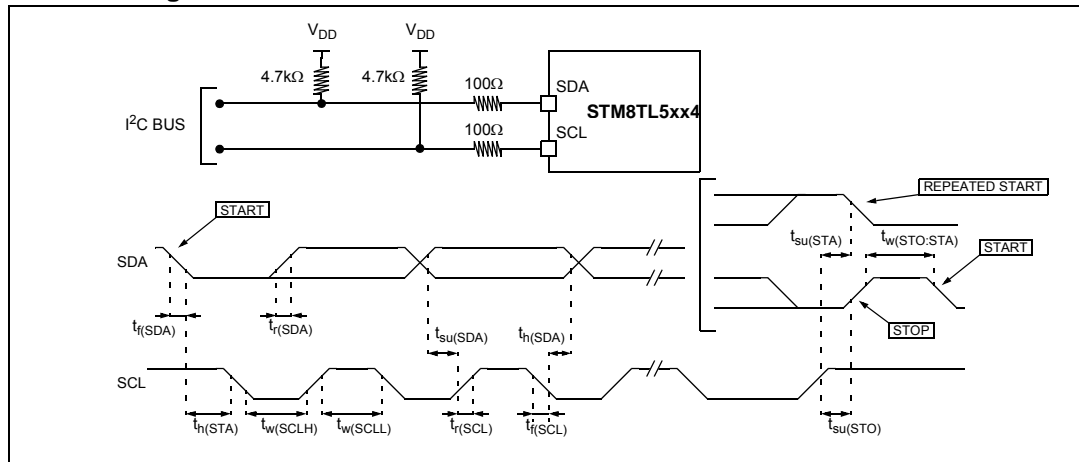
$V_{DD}$ $V_{DD}$

4.7kΩ 4.7kΩ 100Ω SDA

$I^2C$ BUS 100Ω SCL STM8TL5xx4

REPEATED START

START

$t_{su(STA)}$ $t_{w(STO:STA)}$ START

SDA

$t_{f(SDA)}$ $t_{r(SDA)}$ STOP

$t_{su(SDA)}$ $t_{h(SDA)}$

SCL

$t_{h(STA)}$ $t_{w(SCLH)}$ $t_{w(SCLL)}$ $t_{r(SCL)}$ $t_{f(SCL)}$ $t_{su(STO)}$